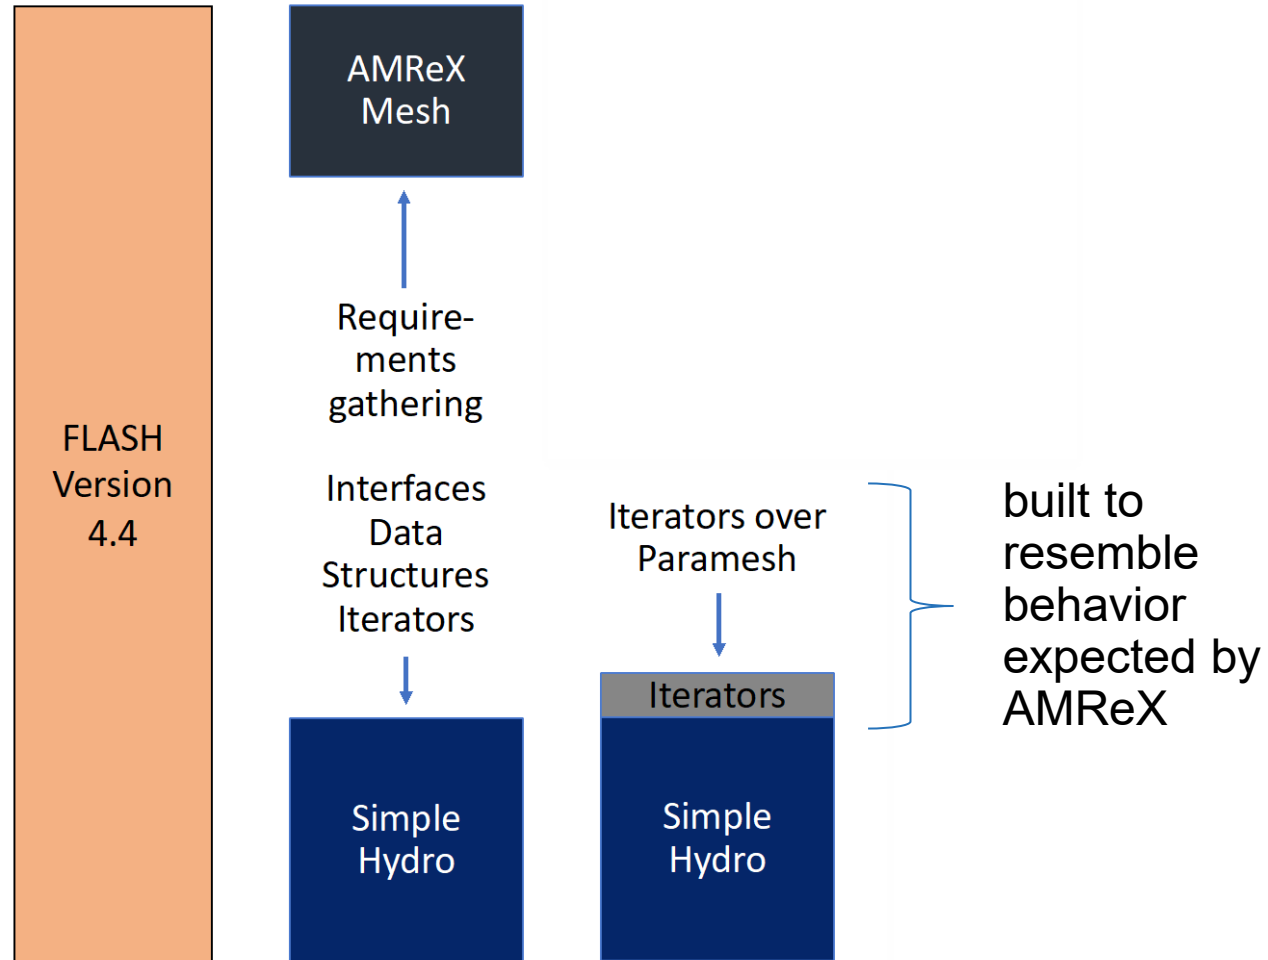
FLASH Version 4.4

AMReX Mesh

Requirements gathering

Interfaces Data Structures Iterators

Simple Hydro

Iterators over Paramesh

Iterators

Simple Hydro

built to resemble behavior expected by AMReX